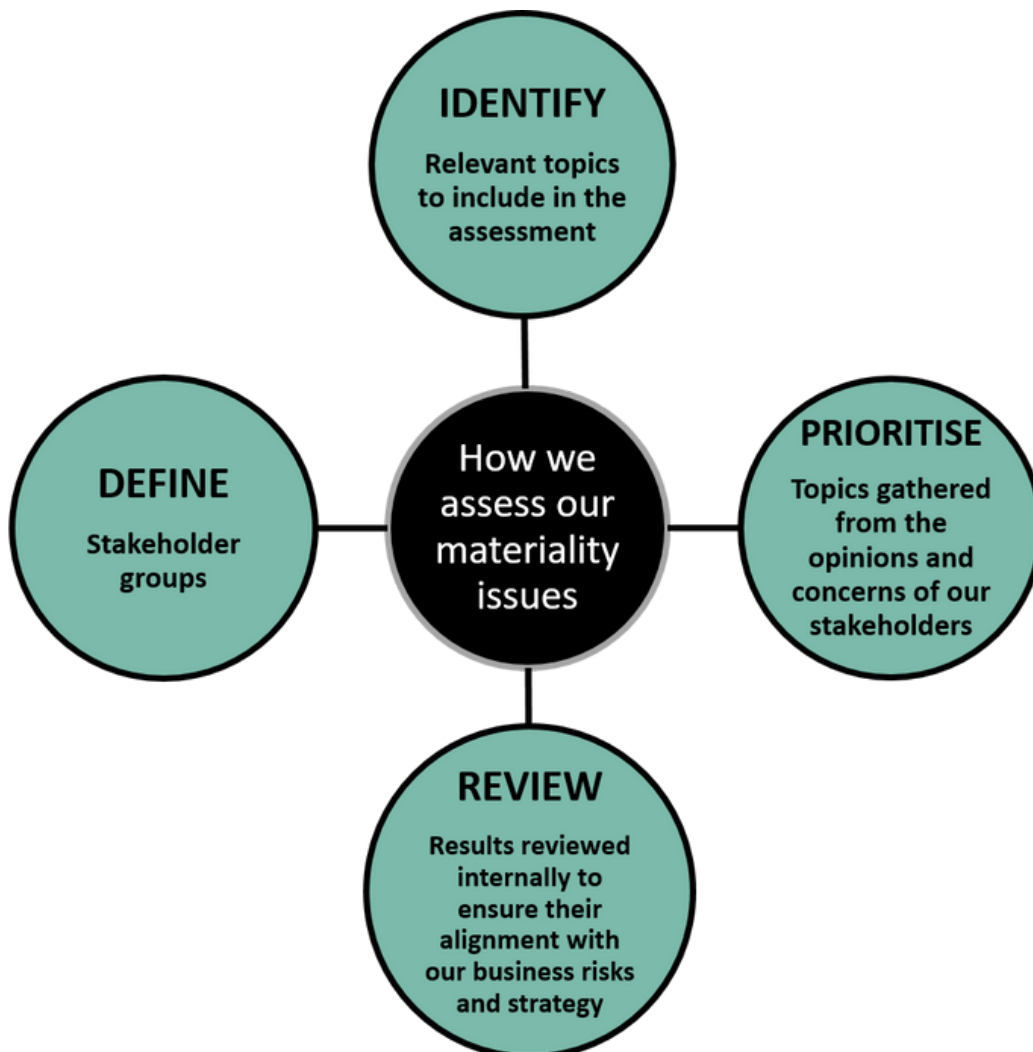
IDENTIFY
Relevant topics to include in the assessment

DEFINE
Stakeholder groups

How we assess our materiality issues

PRIORITISE
Topics gathered from the opinions and concerns of our stakeholders

REVIEW
Results reviewed internally to ensure their alignment with our business risks and strategy